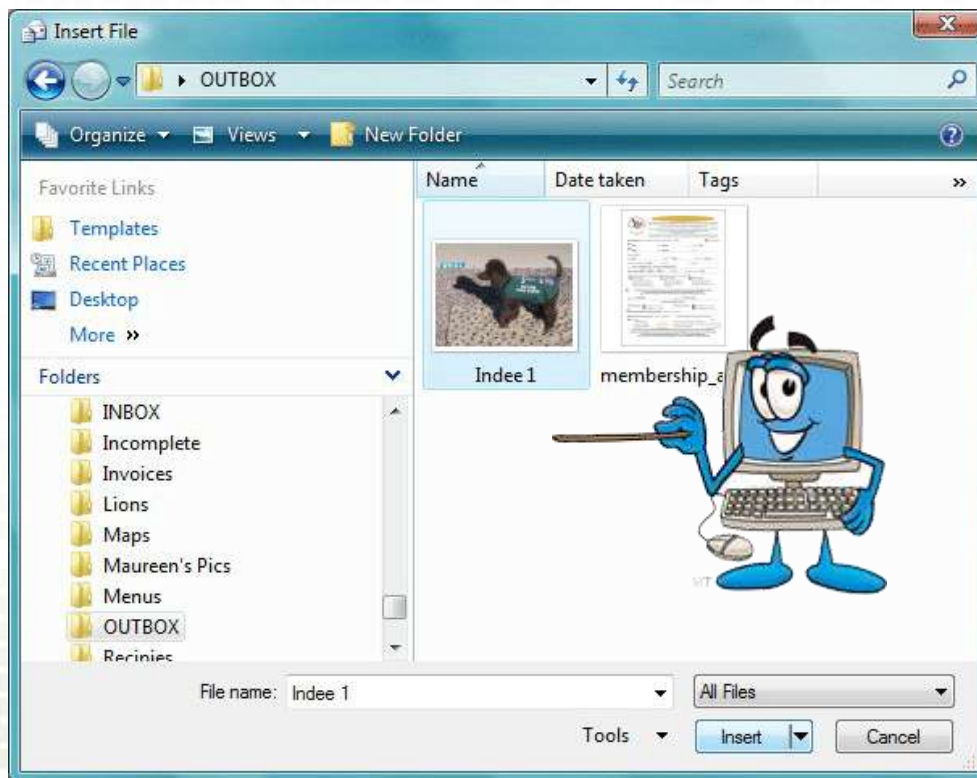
Insert File

OUTBOX

Search

Organize Views New Folder

Favorite Links

Templates

Recent Places

Desktop

More »

Folders

INBOX

Incomplete

Invoices

Lions

Maps

Maureen's Pics

Menus

OUTBOX

Recipies

Name

Date taken

Tags

»

Indee 1

membership_a

File name: Indee 1

All Files

Tools

Insert

Cancel